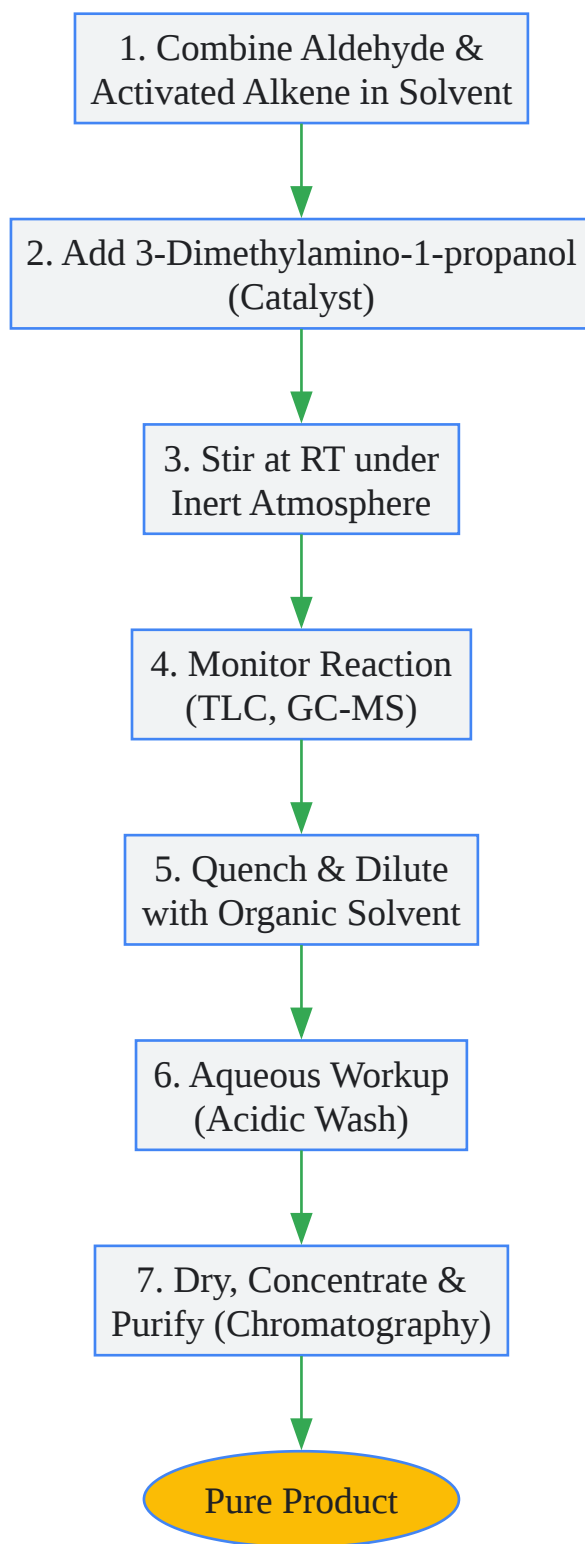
1. Combine Aldehyde & Activated Alkene in Solvent

2. Add 3-Dimethylamino-1-propanol (Catalyst)

3. Stir at RT under Inert Atmosphere

4. Monitor Reaction (TLC, GC-MS)

5. Quench & Dilute with Organic Solvent

6. Aqueous Workup (Acidic Wash)

7. Dry, Concentrate & Purify (Chromatography)

Pure Product